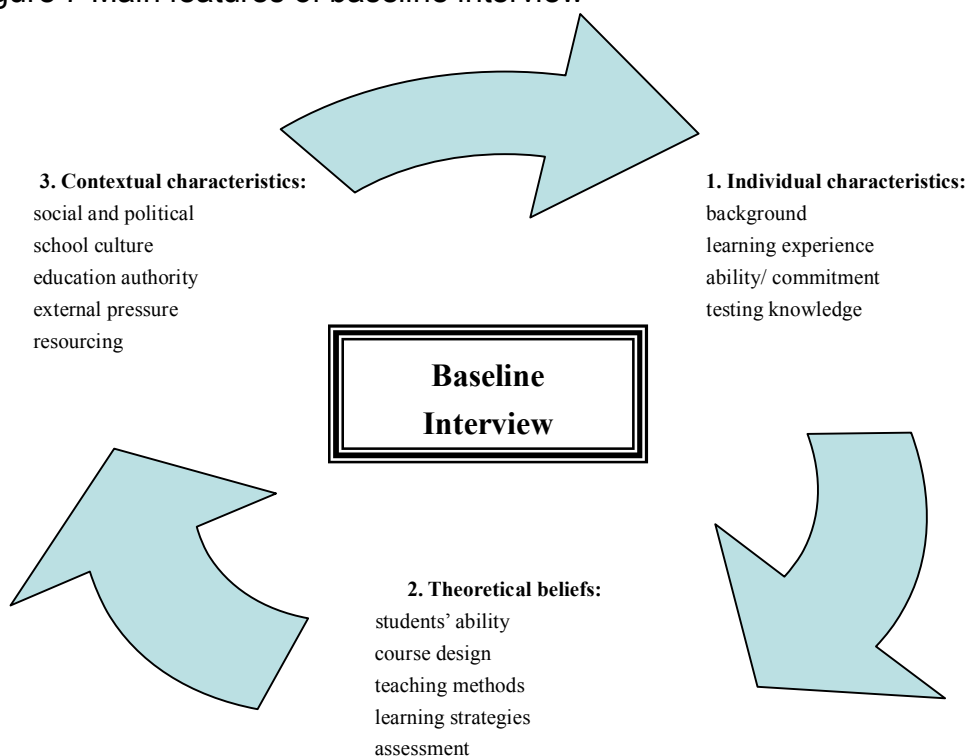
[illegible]igure 1 Main features of baseline interview

3. Contextual characteristics:
social and political
school culture
education authority
external pressure
resourcing

1. Individual characteristics:
background
learning experience
ability/ commitment
testing knowledge

Baseline Interview

2. Theoretical beliefs:
students' ability
course design
teaching methods
learning strategies
assessment